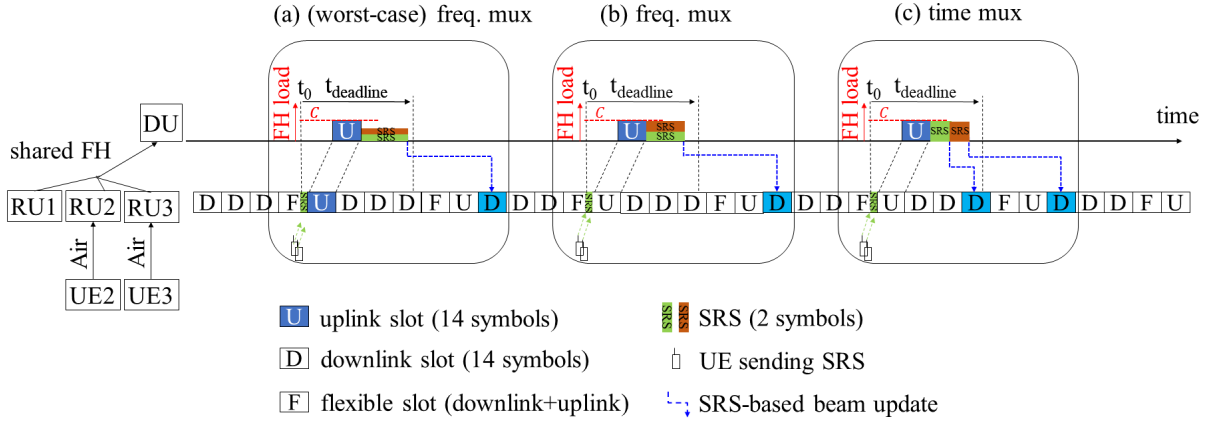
(a) (worst-case) freq. mux

(b) freq. mux

(c) time mux

FH load $t_0$ $t_{deadline}$ $c$ U SRS SRS

FH load $t_0$ $t_{deadline}$ $c$ U SRS SRS

FH load $t_0$ $t_{deadline}$ $c$ U SRS SRS

time

DU

shared FH

RU1 RU2 RU3

Air Air

UE2 UE3

D D D F U D D D F U D D D F U D D D F U D D D F U D D D F U D D D F U

U uplink slot (14 symbols)

D downlink slot (14 symbols)

F flexible slot (downlink+uplink)

SRS SRS SRS (2 symbols)

UE sending SRS

SRS-based beam update